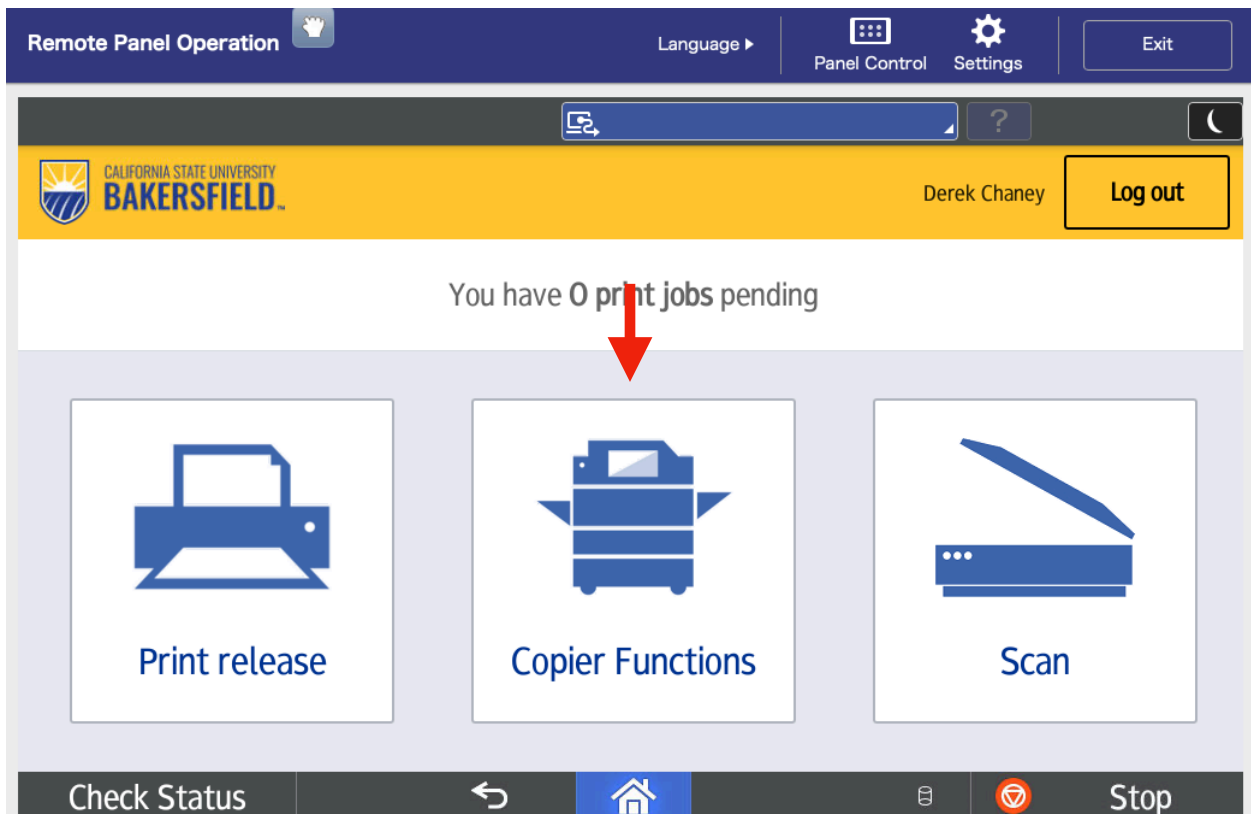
Remote Panel Operation

Language ▸

Panel Control

Settings

Exit

?

CALIFORNIA STATE UNIVERSITY
BAKERSFIELD™

Derek Chaney

Log out

You have 0 print jobs pending

Print release

Copier Functions

Scan

Check Status

Stop